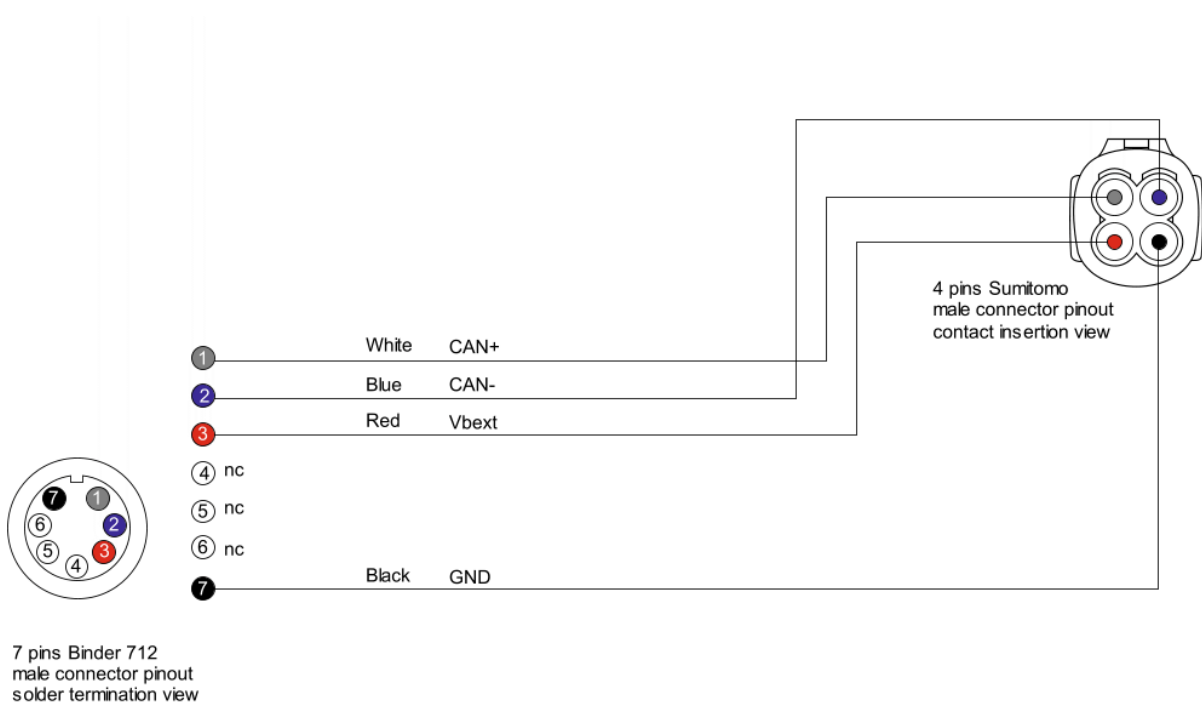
4 pins Sumitomo
male connector pinout
contact insertion view

1 White CAN+
2 Blue CAN-
3 Red Vbext
4 nc
5 nc
6 nc
7 Black GND

7 1
6 2
5 3
4

7 pins Binder 712
male connector pinout
solder termination view